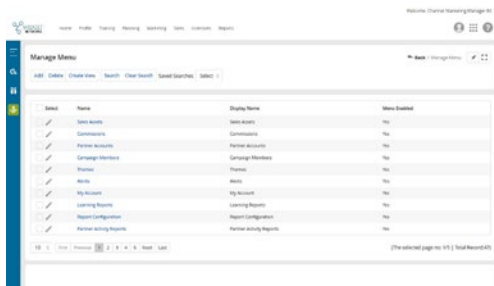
Welcome, Channel Marketing Manager M

Home Profile Training Planning Marketing Sales Incentives Reports

Manage Menu

Back / Manage Menu

Add Delete Create View Search Clear Search Saved Searches Select

| Select | Name | Display Name | Menu Enabled |
|---|---|---|---|
| | Sales Assets | Sales Assets | Yes |
| | Commissions | Commissions | Yes |
| | Partner Accounts | Partner Accounts | Yes |
| | Campaign Members | Campaign Members | Yes |
| | Themes | Themes | Yes |
| | Alerts | Alerts | Yes |
| | My Account | My Account | Yes |
| | Learning Reports | Learning Reports | Yes |
| | Report Configuration | Report Configuration | Yes |
| | Partner Activity Reports | Partner Activity Reports | Yes |

10 First Previous 1 2 3 4 5 Next Last

[The selected page no: 1/5 ] Total Record(47)